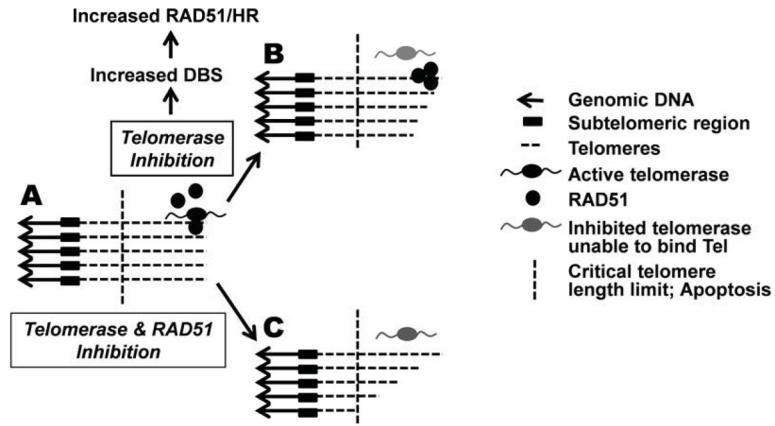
Increased RAD51/HR

Increased DBS

B

Telomerase Inhibition

A

Telomerase & RAD51 Inhibition

C

Genomic DNA
Subtelomeric region
Telomeres
Active telomerase
RAD51
Inhibited telomerase unable to bind Tel
Critical telomere length limit; Apoptosis